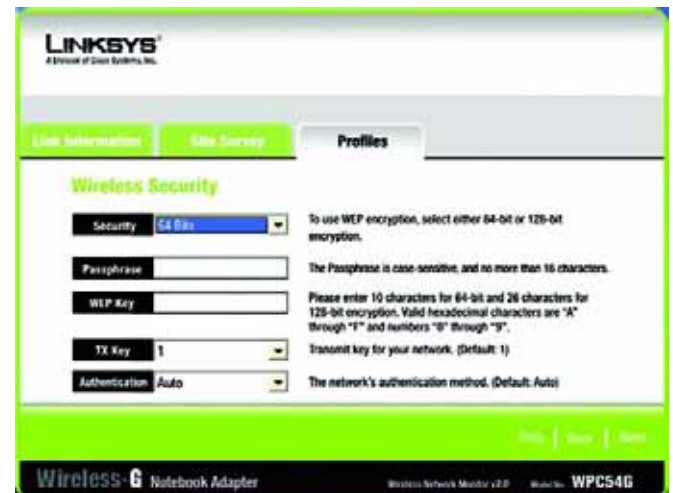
LINKSYS
A Division of Cisco Systems, Inc.

Link Information | Site Survey | Profiles

Wireless Security

Security 64 Bits
To use WEP encryption, select either 64-bit or 128-bit encryption.

Passphrase
The Passphrase is case-sensitive, and no more than 16 characters.

WEP Key
Please enter 10 characters for 64-bit and 26 characters for 128-bit encryption. Valid hexadecimal characters are "A" through "F" and numbers "0" through "9".

TX Key 1
Transmit key for your network. (Default: 1)

Authentication Auto
The network's authentication method. (Default: Auto)

Help | Back | Next

Wireless-G Notebook Adapter Wireless Network Monitor v2.0 Model No. WPC54G